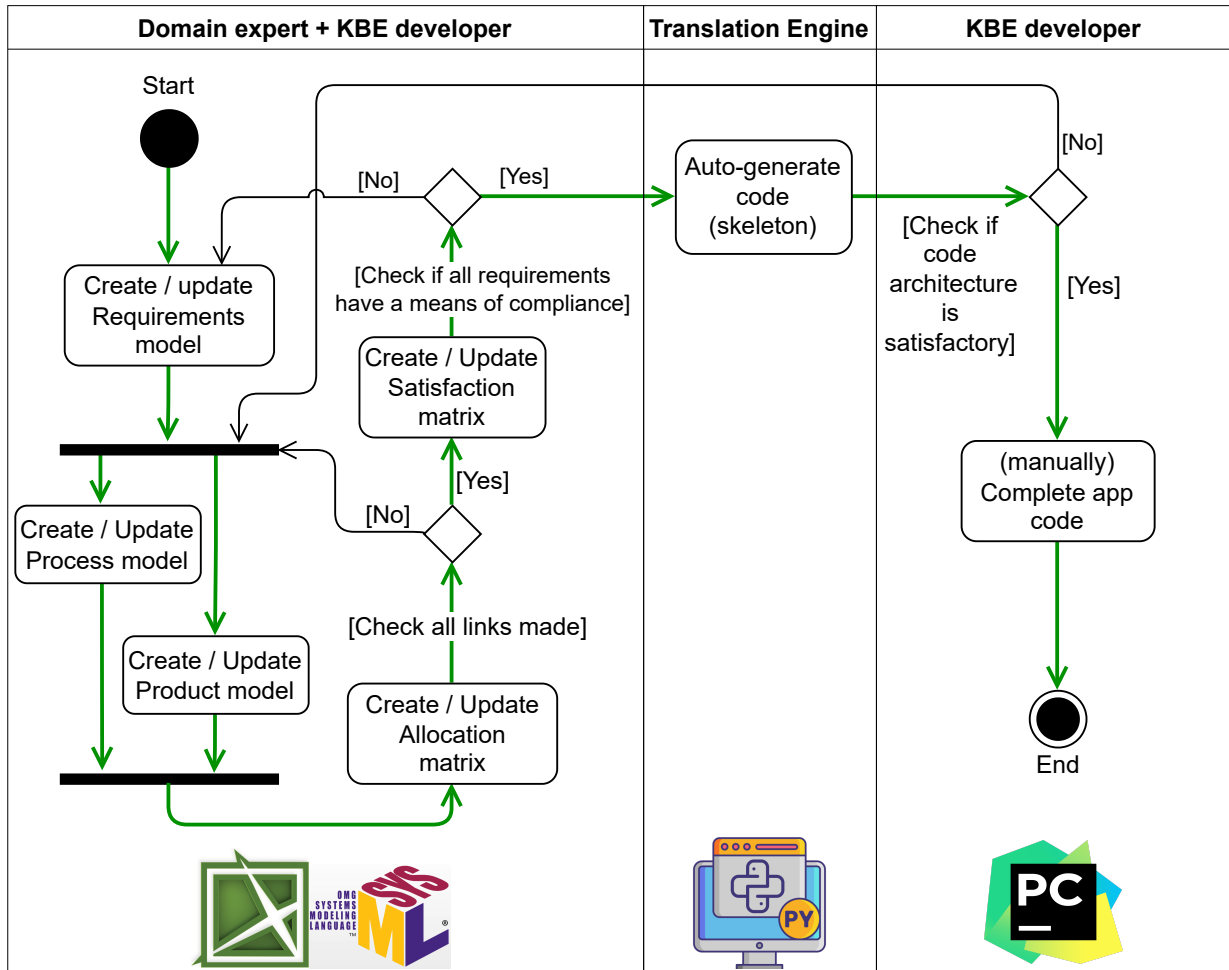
| Domain expert + KBE developer | Translation Engine | KBE developer |
|---|---|---|

Start

[No]

[Yes]

Create / update Requirements model

[Check if all requirements have a means of compliance]

Create / Update Satisfaction matrix

[Yes]

[No]

Create / Update Process model

Create / Update Product model

[Check all links made]

Create / Update Allocation matrix

OMG SYSTEMS MODELING LANGUAGE TM

SYS ML ®

Auto-generate code (skeleton)

PY

[No]

[Check if code architecture is satisfactory]

[Yes]

(manually) Complete app code

End

PC